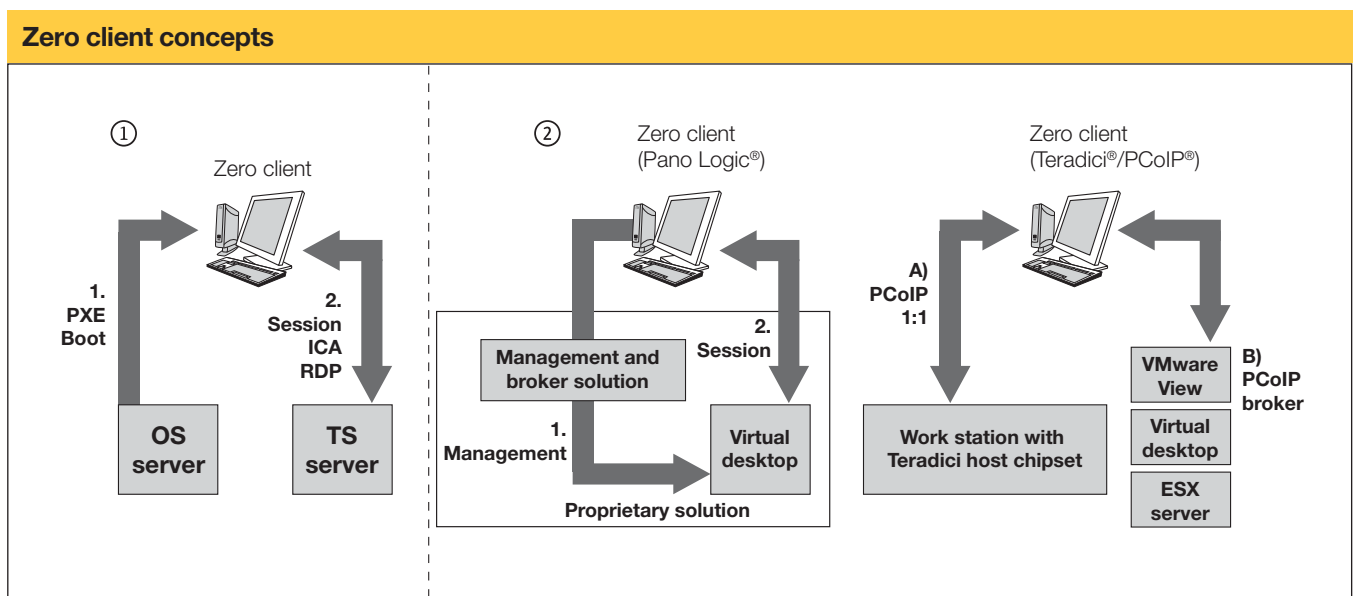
Zero client concepts

①

Zero client

1. PXE Boot

2. Session ICA RDP

OS server

TS server

②

Zero client (Pano Logic®)

Management and broker solution

2. Session

1. Management

Virtual desktop

Proprietary solution

Zero client (Teradici®/PCoIP®)

A) PCoIP 1:1

Work station with Teradici host chipset

VMware View

B) PCoIP broker

Virtual desktop

ESX server